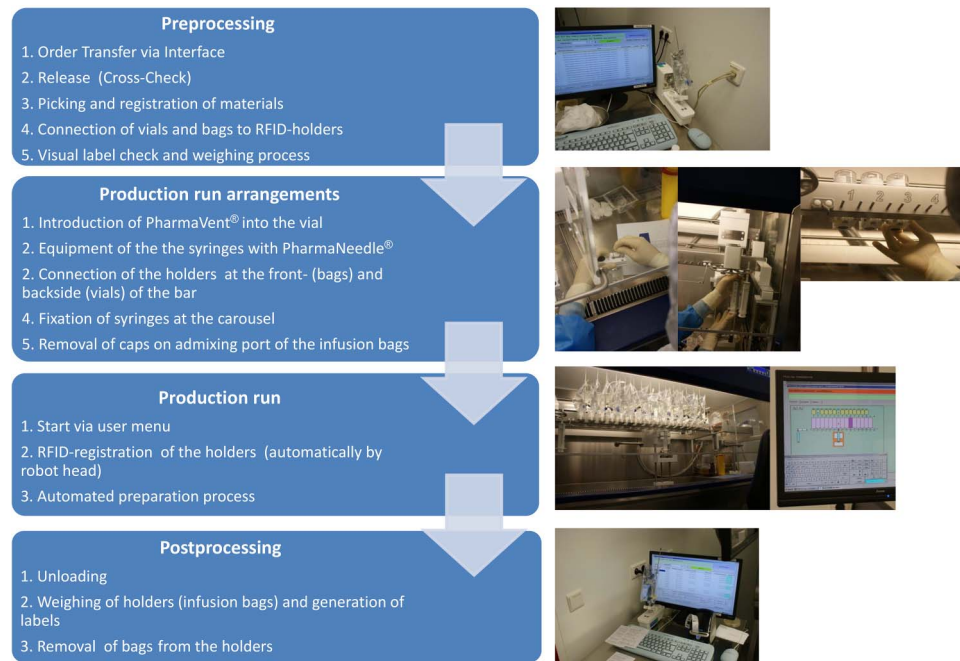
Preprocessing

1. Order Transfer via Interface

2. Release (Cross-Check)

3. Picking and registration of materials

4. Connection of vials and bags to RFID-holders

5. Visual label check and weighing process

Production run arrangements

1. Introduction of PharmaVent® into the vial

2. Equipment of the the syringes with PharmaNeedle®

2. Connection of the holders at the front- (bags) and backside (vials) of the bar

4. Fixation of syringes at the carousel

5. Removal of caps on admixing port of the infusion bags

Production run

1. Start via user menu

2. RFID-registration of the holders (automatically by robot head)

3. Automated preparation process

Postprocessing

1. Unloading

2. Weighing of holders (infusion bags) and generation of labels

3. Removal of bags from the holders

1 2 3 4